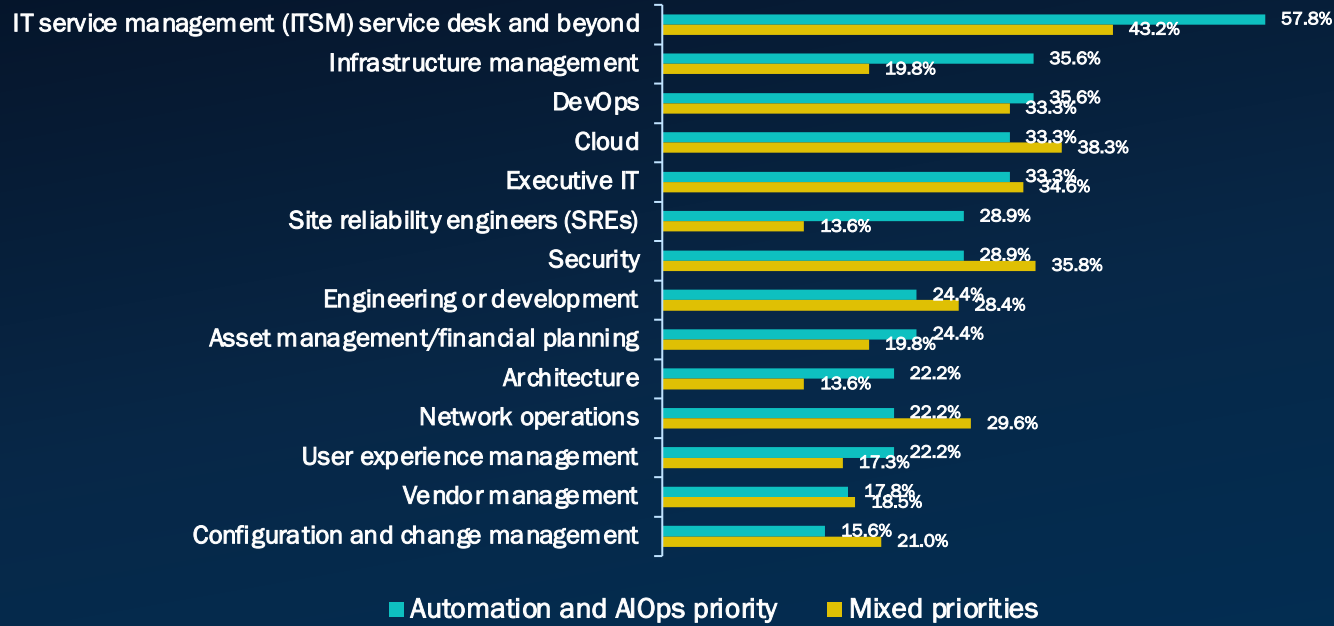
IT service management (ITSM) service desk and beyond 57.8% 43.2%
Infrastructure management 35.6% 19.8%
DevOps 35.6% 33.3%
Cloud 33.3% 38.3%
Executive IT 33.3% 34.6%
Site reliability engineers (SREs) 28.9% 13.6%
Security 28.9% 35.8%
Engineering or development 24.4% 28.4%
Asset management/financial planning 24.4% 19.8%
Architecture 22.2% 13.6%
Network operations 22.2% 29.6%
User experience management 22.2% 17.3%
Vendor management 17.8% 18.5%
Configuration and change management 15.6% 21.0%

Automation and AIOps priority
Mixed priorities